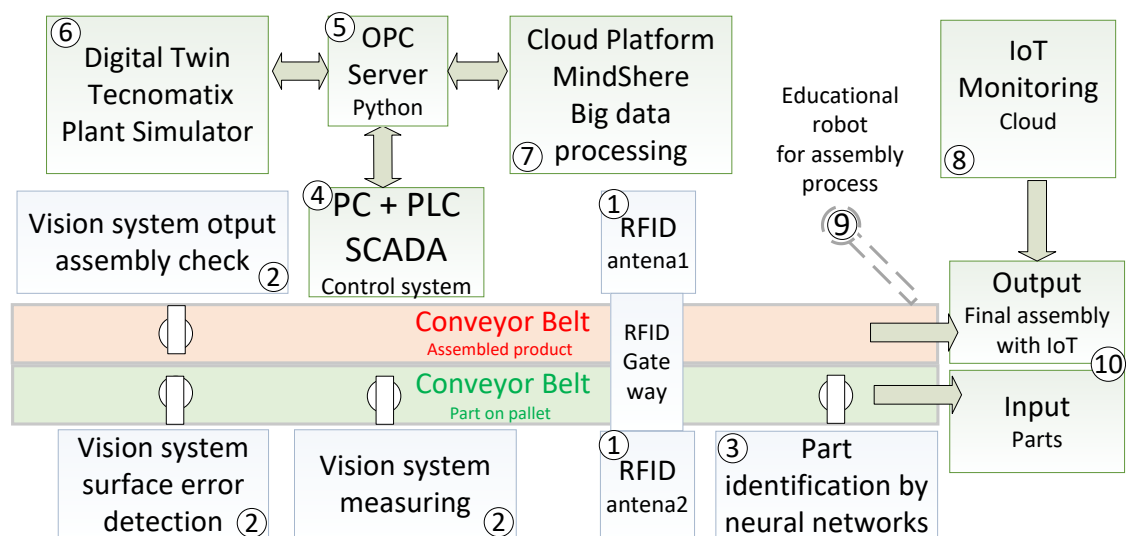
6 Digital Twin Tecnomatix Plant Simulator

5 OPC Server Python

Cloud Platform MindShere Big data processing 7

Educational robot for assembly process

IoT Monitoring Cloud 8

Vision system otput assembly check 2

4 PC + PLC SCADA Control system

1 RFID antena1

9

Output Final assembly with IoT

Conveyor Belt Assembled product

RFID Gate way

Conveyor Belt Part on pallet

10

Input Parts

Vision system surface error detection 2

Vision system measuring 2

1 RFID antena2

3 Part identification by neural networks